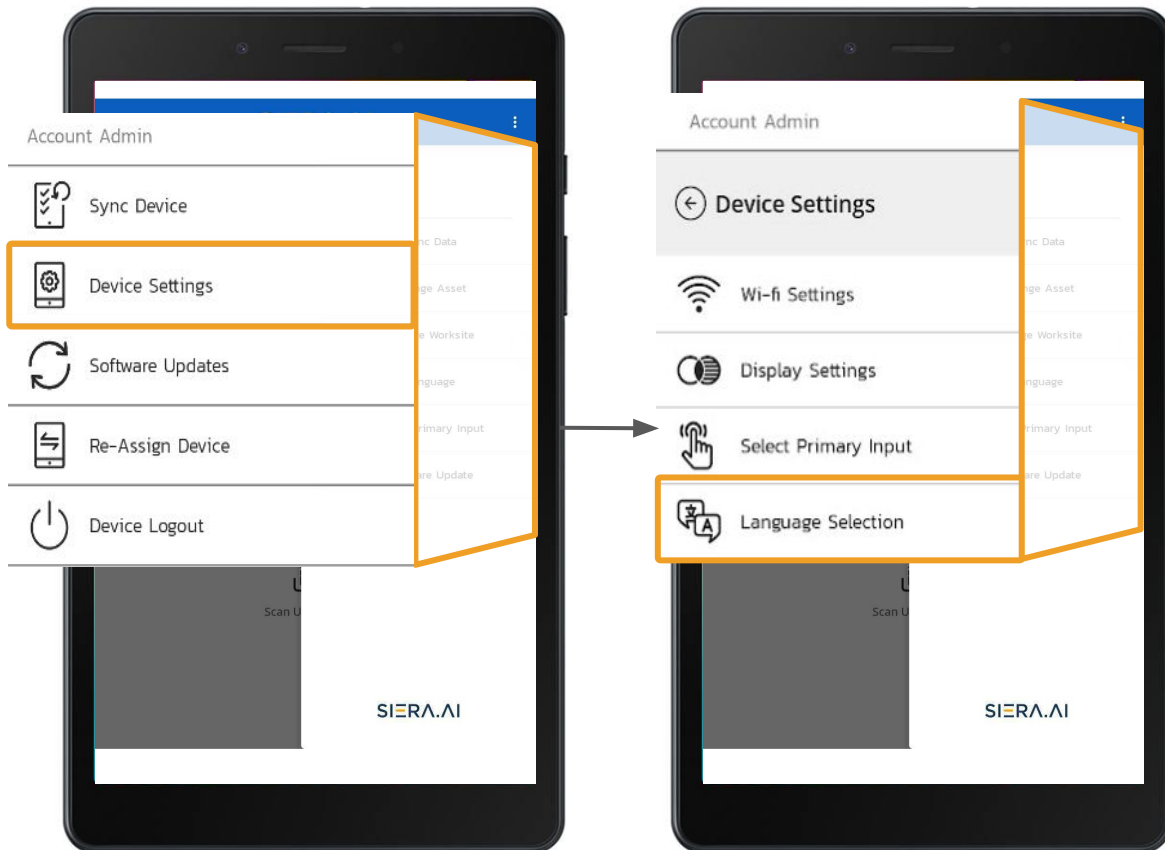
Account Admin

Sync Device

Device Settings

Software Updates

Re-Assign Device

Device Logout

nc Data

ge Asset

e Worksite

nguage

rimary Input

are Update

U

Scan U

SIERA.AI

Account Admin

Device Settings

Wi-fi Settings

Display Settings

Select Primary Input

Language Selection

nc Data

ge Asset

e Worksite

nguage

rimary Input

are Update

U

Scan U

SIERA.AI